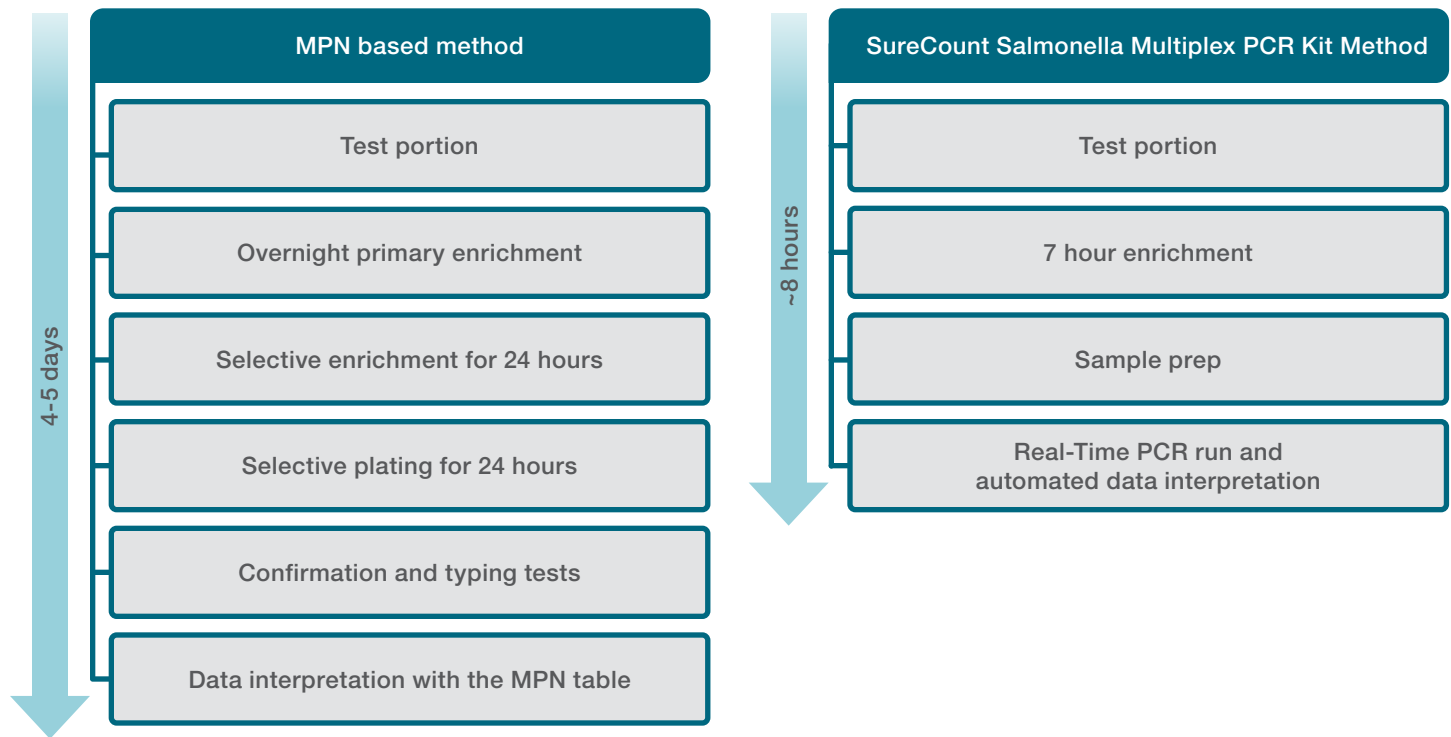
4-5 days

MPN based method

Test portion

Overnight primary enrichment

Selective enrichment for 24 hours

Selective plating for 24 hours

Confirmation and typing tests

Data interpretation with the MPN table

~8 hours

SureCount Salmonella Multiplex PCR Kit Method

Test portion

7 hour enrichment

Sample prep

Real-Time PCR run and automated data interpretation